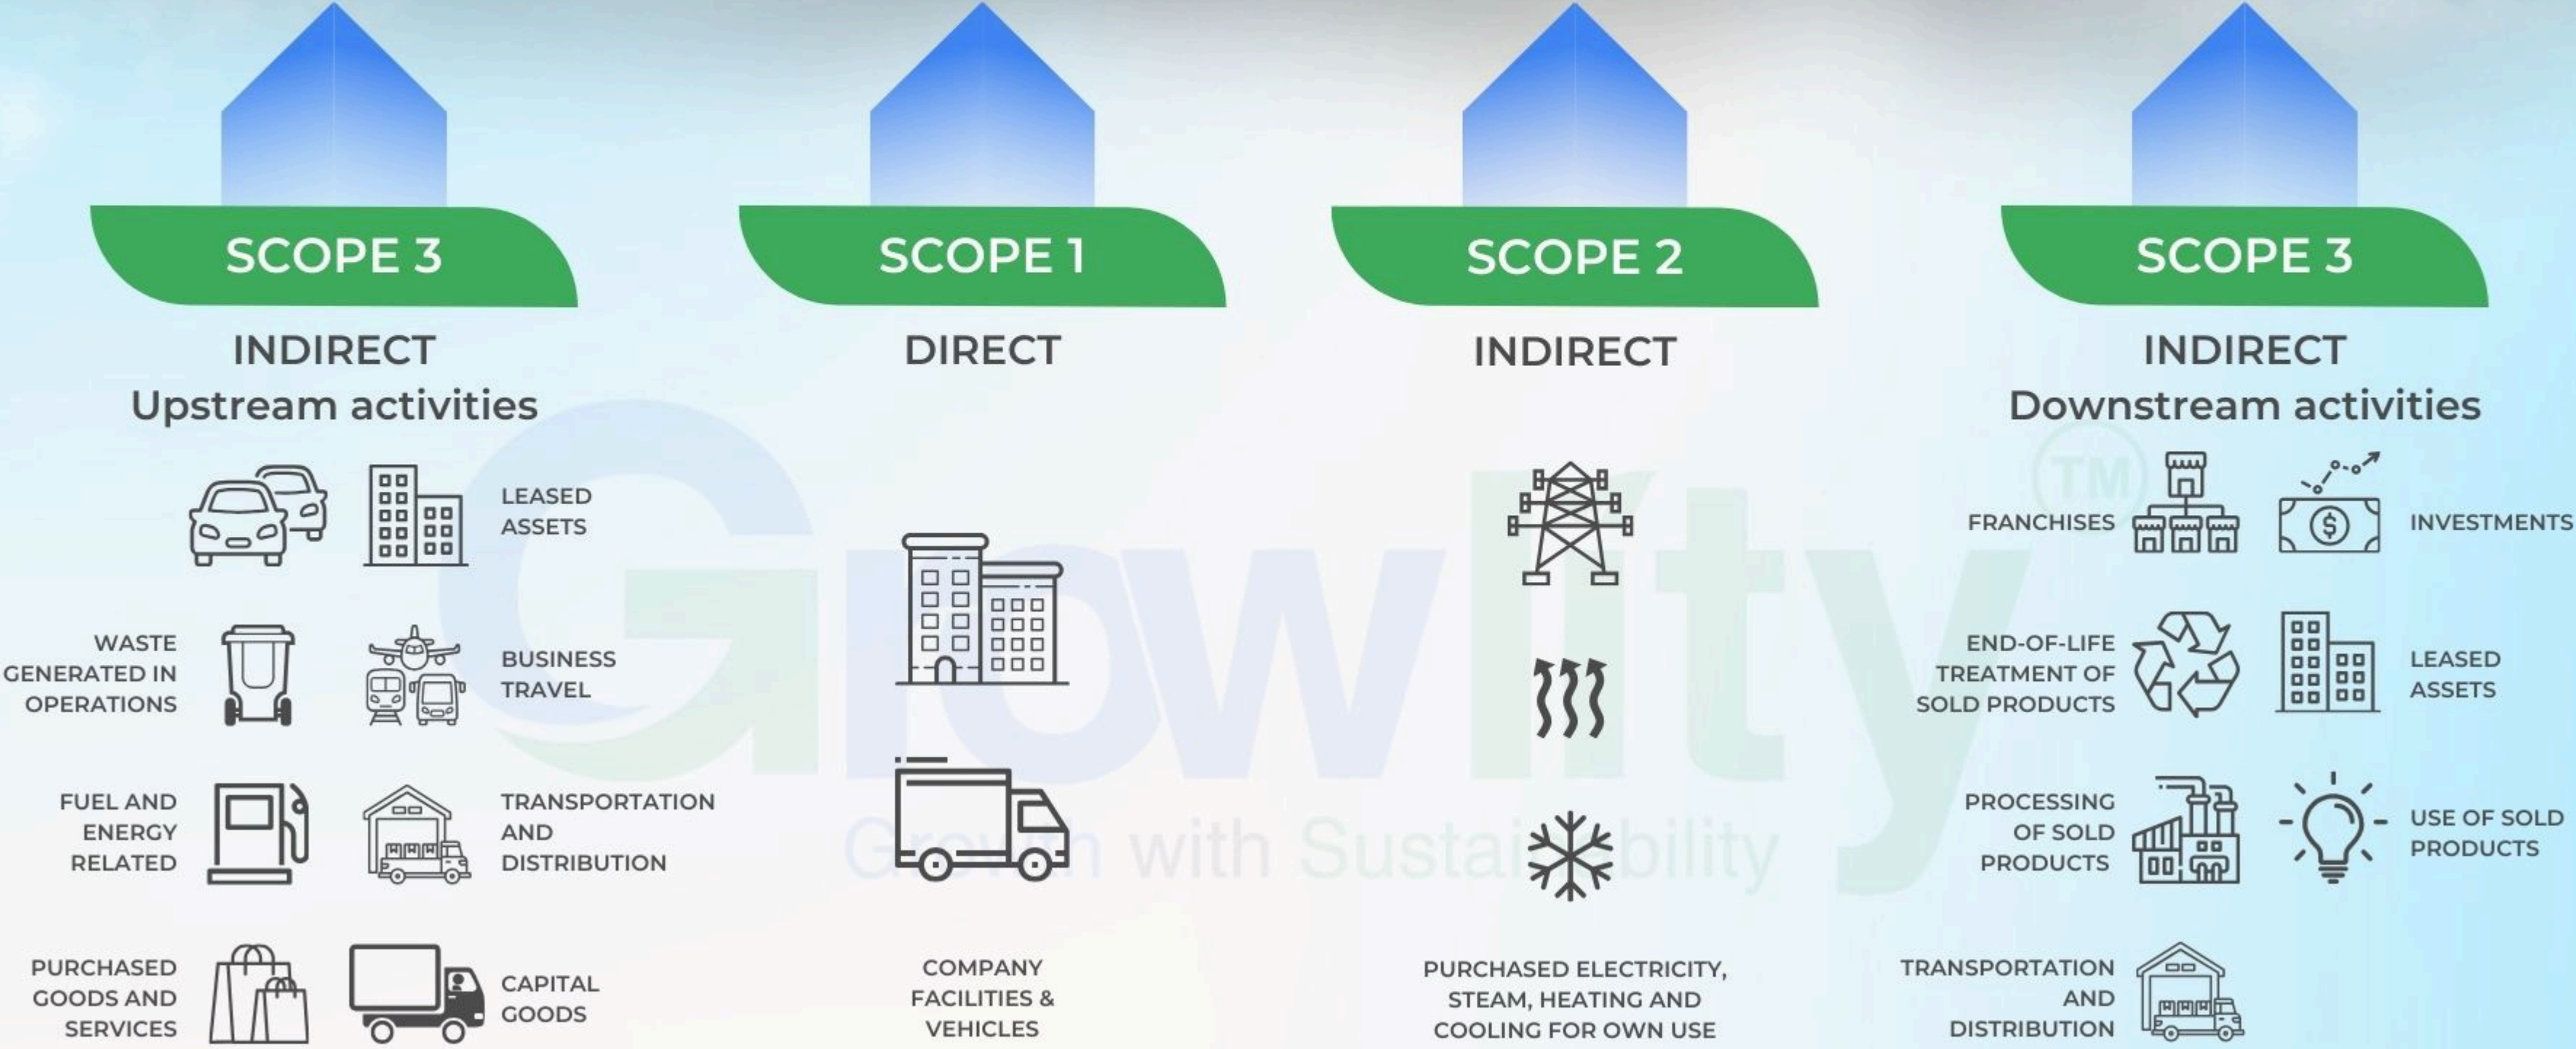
SCOPE 3

INDIRECT
Upstream activities

LEASED ASSETS

WASTE GENERATED IN OPERATIONS

BUSINESS TRAVEL

FUEL AND ENERGY RELATED

TRANSPORTATION AND DISTRIBUTION

PURCHASED GOODS AND SERVICES

CAPITAL GOODS

SCOPE 1

DIRECT

COMPANY FACILITIES & VEHICLES

SCOPE 2

INDIRECT

PURCHASED ELECTRICITY, STEAM, HEATING AND COOLING FOR OWN USE

SCOPE 3

INDIRECT
Downstream activities

FRANCHISES

INVESTMENTS

END-OF-LIFE TREATMENT OF SOLD PRODUCTS

LEASED ASSETS

PROCESSING OF SOLD PRODUCTS

USE OF SOLD PRODUCTS

TRANSPORTATION AND DISTRIBUTION

Growlity™
Growth with Sustainability